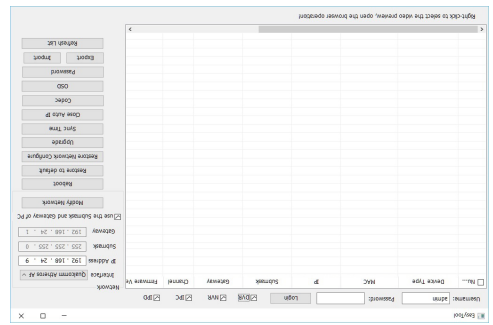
EasyTool

Username: admin Password: Login DVR NVR IPC IPD

Nu... Device Type MAC IP Submask Gateway Channel Firmware Ve

Right-click to select the video preview, open the browser operation

Network
Interface Qualcomm Atheros Al
IP Address 192 . 168 . 24 . 9
Submask 255 . 255 . 255 . 0
Gateway 192 . 168 . 24 . 1
Use the Submask and Gateway of PC

Modify Network
Reboot
Restore to default
Restore Network Configure
Upgrade
Sync Time
Close Auto IP
Codec
OSD
Password
Export
Import
Refresh List